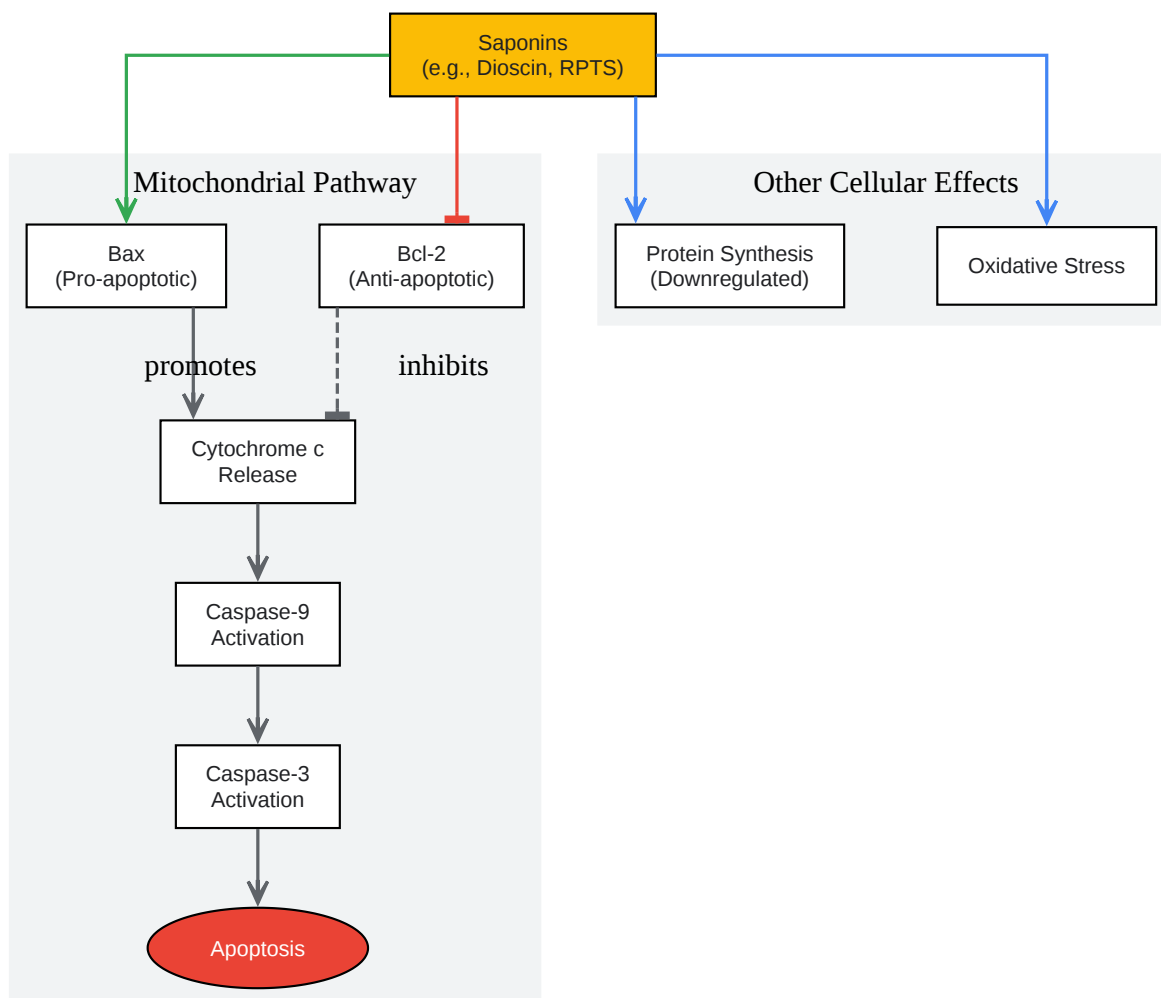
Saponins
(e.g., Dioscin, RPTS)

Mitochondrial Pathway

Bax
(Pro-apoptotic)

Bcl-2
(Anti-apoptotic)

promotes

inhibits

Cytochrome c
Release

Caspase-9
Activation

Caspase-3
Activation

Apoptosis

Other Cellular Effects

Protein Synthesis
(Downregulated)

Oxidative Stress